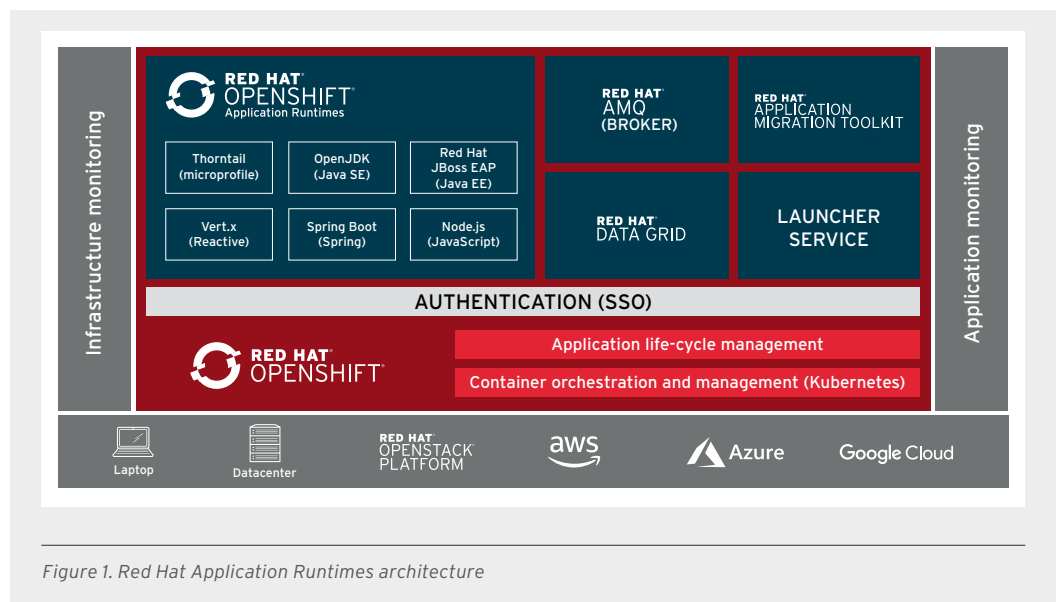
Infrastructure monitoring

RED HAT OPENSHIFT Application Runtimes

Thorntail (microprofile)

OpenJDK (Java SE)

Red Hat JBoss EAP (Java EE)

Vert.x (Reactive)

Spring Boot (Spring)

Node.js (JavaScript)

RED HAT AMQ (BROKER)

RED HAT APPLICATION MIGRATION TOOLKIT

RED HAT DATA GRID

LAUNCHER SERVICE

Application monitoring

AUTHENTICATION (SSO)

RED HAT OPENSHIFT

Application life-cycle management

Container orchestration and management (Kubernetes)

Laptop

Datacenter

RED HAT OPENSTACK PLATFORM

aws

Azure

Google Cloud

Figure 1. Red Hat Application Runtimes architecture